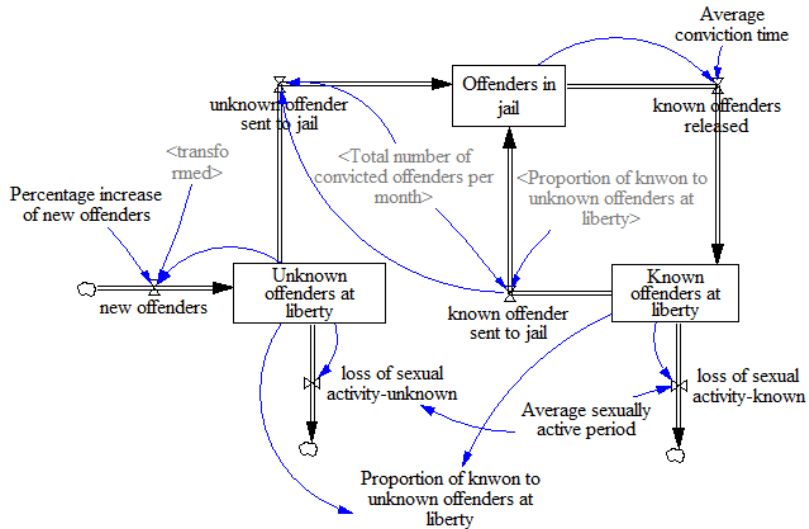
Average conviction time

Offenders in jail

unknown offender sent to jail

known offenders released

<transfo rmed>

<Total number of convicted offenders per month>

<Proportion of knwon to unknown offenders at liberty>

Percentage increase of new offenders

new offenders

Unknown offenders at liberty

known offender sent to jail

Known offenders at liberty

loss of sexual activity-unknown

loss of sexual activity-known

Average sexually active period

Proportion of knwon to unknown offenders at liberty